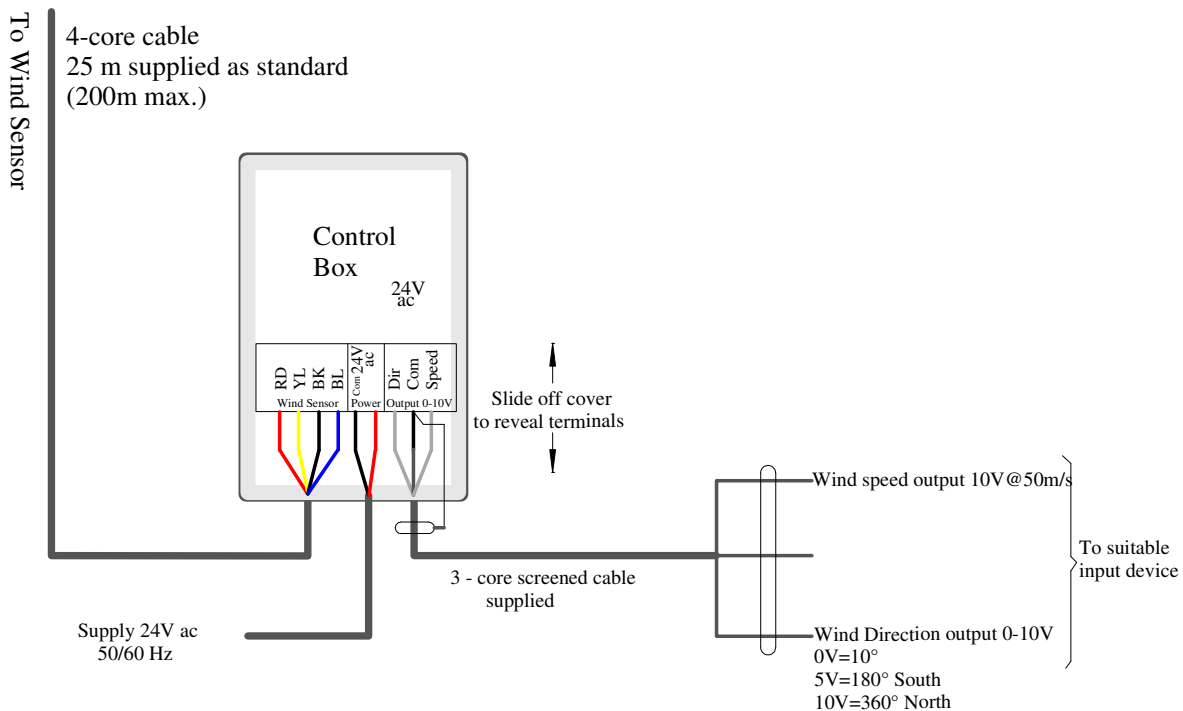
To Wind Sensor

4-core cable
25 m supplied as standard
(200m max.)

Control
Box

24V
ac

RD YL BK BL
Wind Sensor

Com 24V ac
Power

Dir Com Speed
Output 0-10V

Slide off cover
to reveal terminals

Wind speed output 10V@50m/s

To suitable
input device

3 - core screened cable
supplied

Supply 24V ac
50/60 Hz

Wind Direction output 0-10V
0V=10°
5V=180° South
10V=360° North